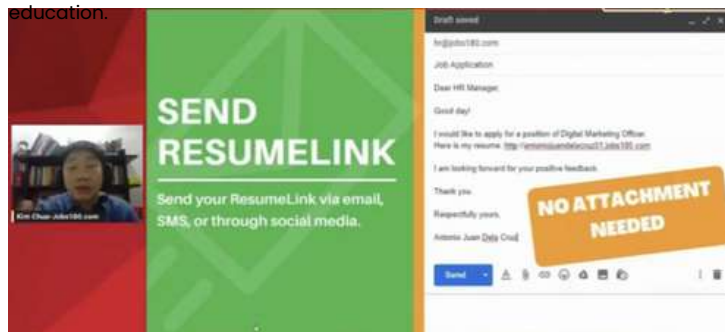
education.

Kim Chua-Jobs180.com

SEND RESUMELINK

Send your ResumeLink via email, SMS, or through social media.

Draft saved

hr@jobs180.com

Job Application

Dear HR Manager,

Good day!

I would like to apply for a position of Digital Marketing Officer. Here is my resume: http://antoniojuandelacruz01.jobs180.com

I am looking forward for your positive feedback.

Thank you.

Respectfully yours,

Antonio Juan Dela Cruz

NO ATTACHMENT NEEDED

Send